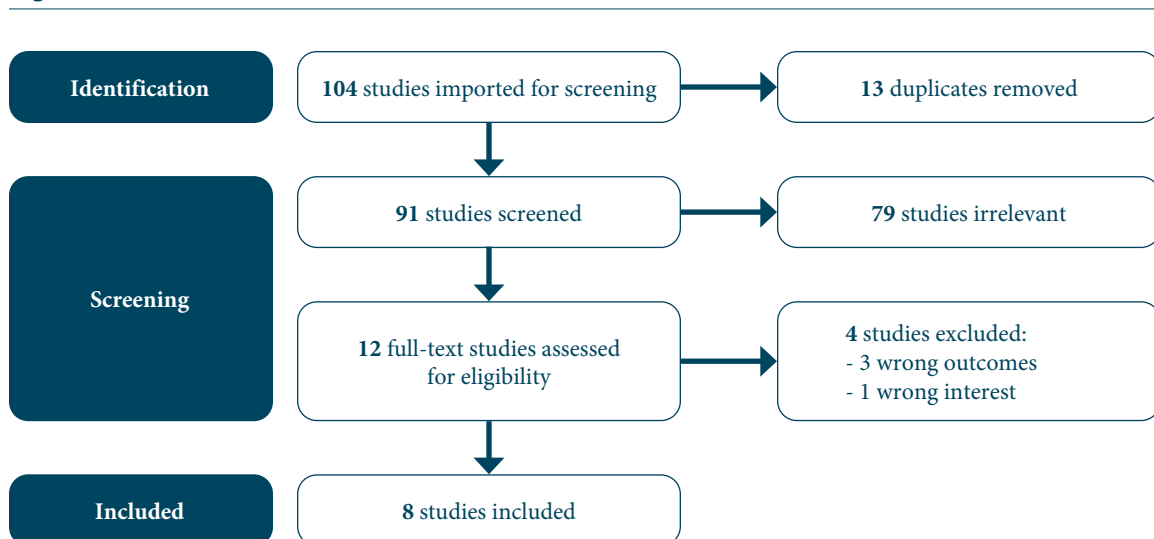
Identification

104 studies imported for screening

13 duplicates removed

Screening

91 studies screened

79 studies irrelevant

12 full-text studies assessed for eligibility

4 studies excluded:
- 3 wrong outcomes
- 1 wrong interest

Included

8 studies included